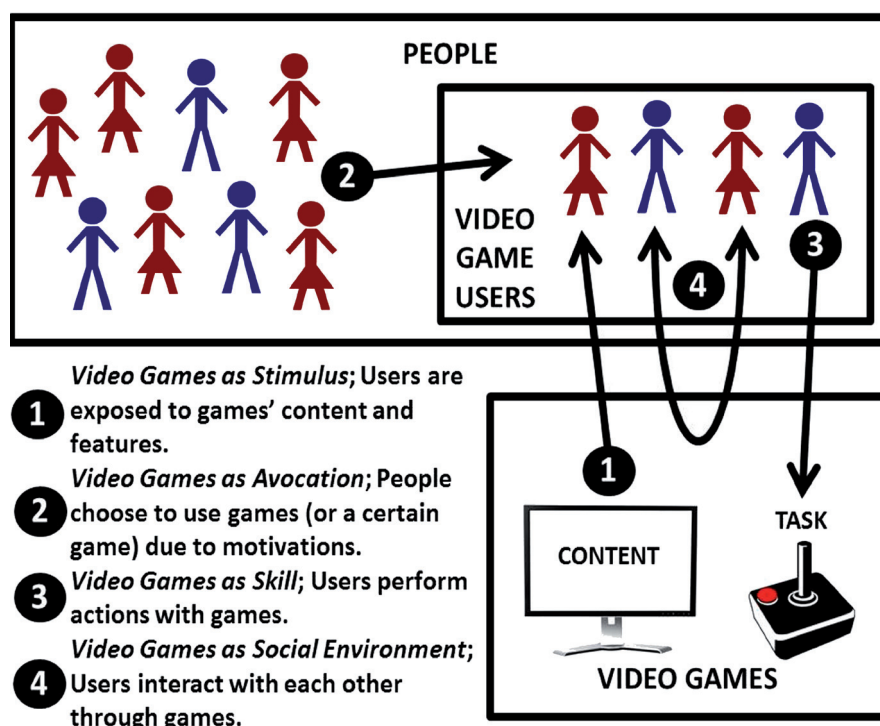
PEOPLE

2

VIDEO GAME USERS

3

4

1

1 *Video Games as Stimulus*; Users are exposed to games' content and features.

2 *Video Games as Avocation*; People choose to use games (or a certain game) due to motivations.

3 *Video Games as Skill*; Users perform actions with games.

4 *Video Games as Social Environment*; Users interact with each other through games.

TASK

CONTENT

VIDEO GAMES